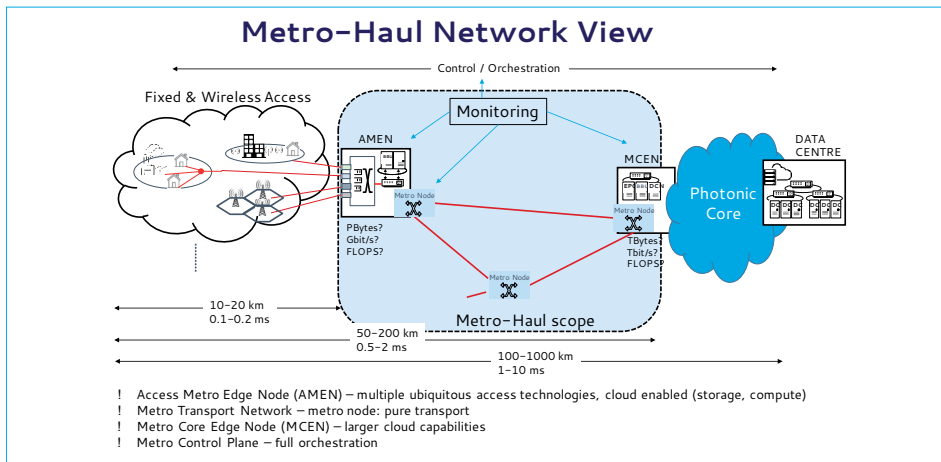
Metro-Haul Network View

Control / Orchestration

Fixed & Wireless Access

Monitoring

AMEN

MCEN

DATA CENTRE

Photonic Core

Metro Node

Metro Node

Metro Node

PBytes?
Gbit/s?
FLOPS?

TBytes?
Tbit/s?
FLOPS?

10-20 km
0.1-0.2 ms

Metro-Haul scope

50-200 km
0.5-2 ms

100-1000 km
1-10 ms

! Access Metro Edge Node (AMEN) – multiple ubiquitous access technologies, cloud enabled (storage, compute)
! Metro Transport Network – metro node: pure transport
! Metro Core Edge Node (MCEN) – larger cloud capabilities
! Metro Control Plane – full orchestration